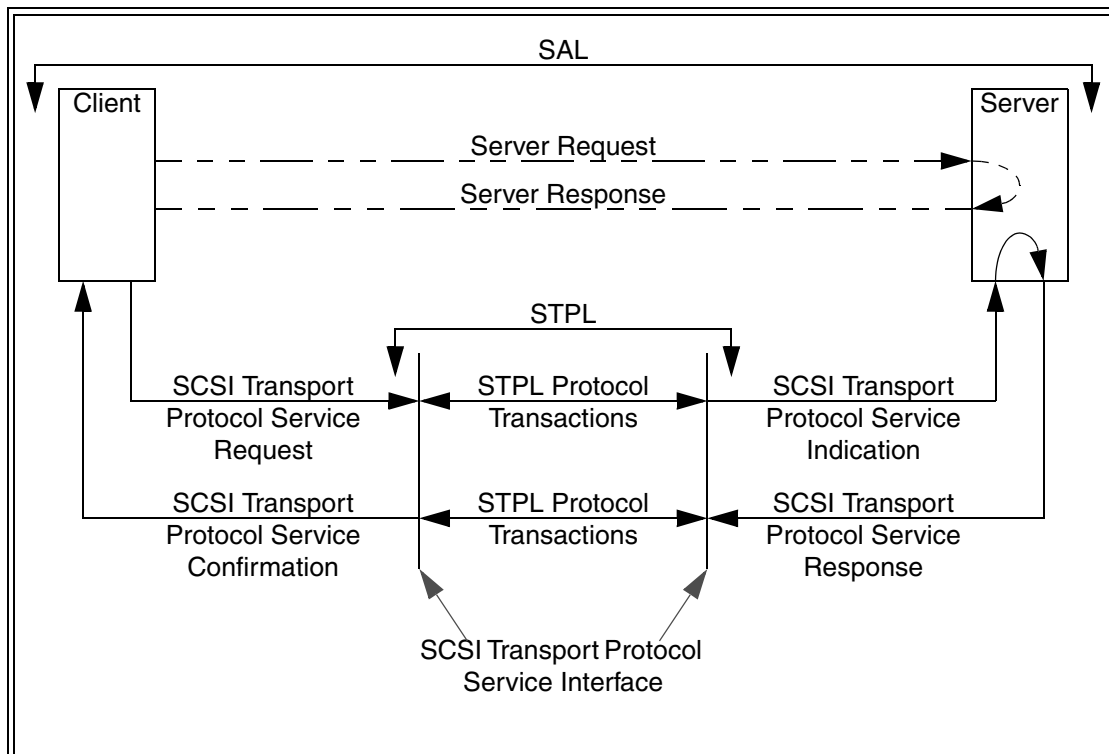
SAL

Client

Server

Server Request

Server Response

STPL

SCSI Transport Protocol Service Request

STPL Protocol Transactions

SCSI Transport Protocol Service Indication

SCSI Transport Protocol Service Confirmation

STPL Protocol Transactions

SCSI Transport Protocol Service Response

SCSI Transport Protocol Service Interface